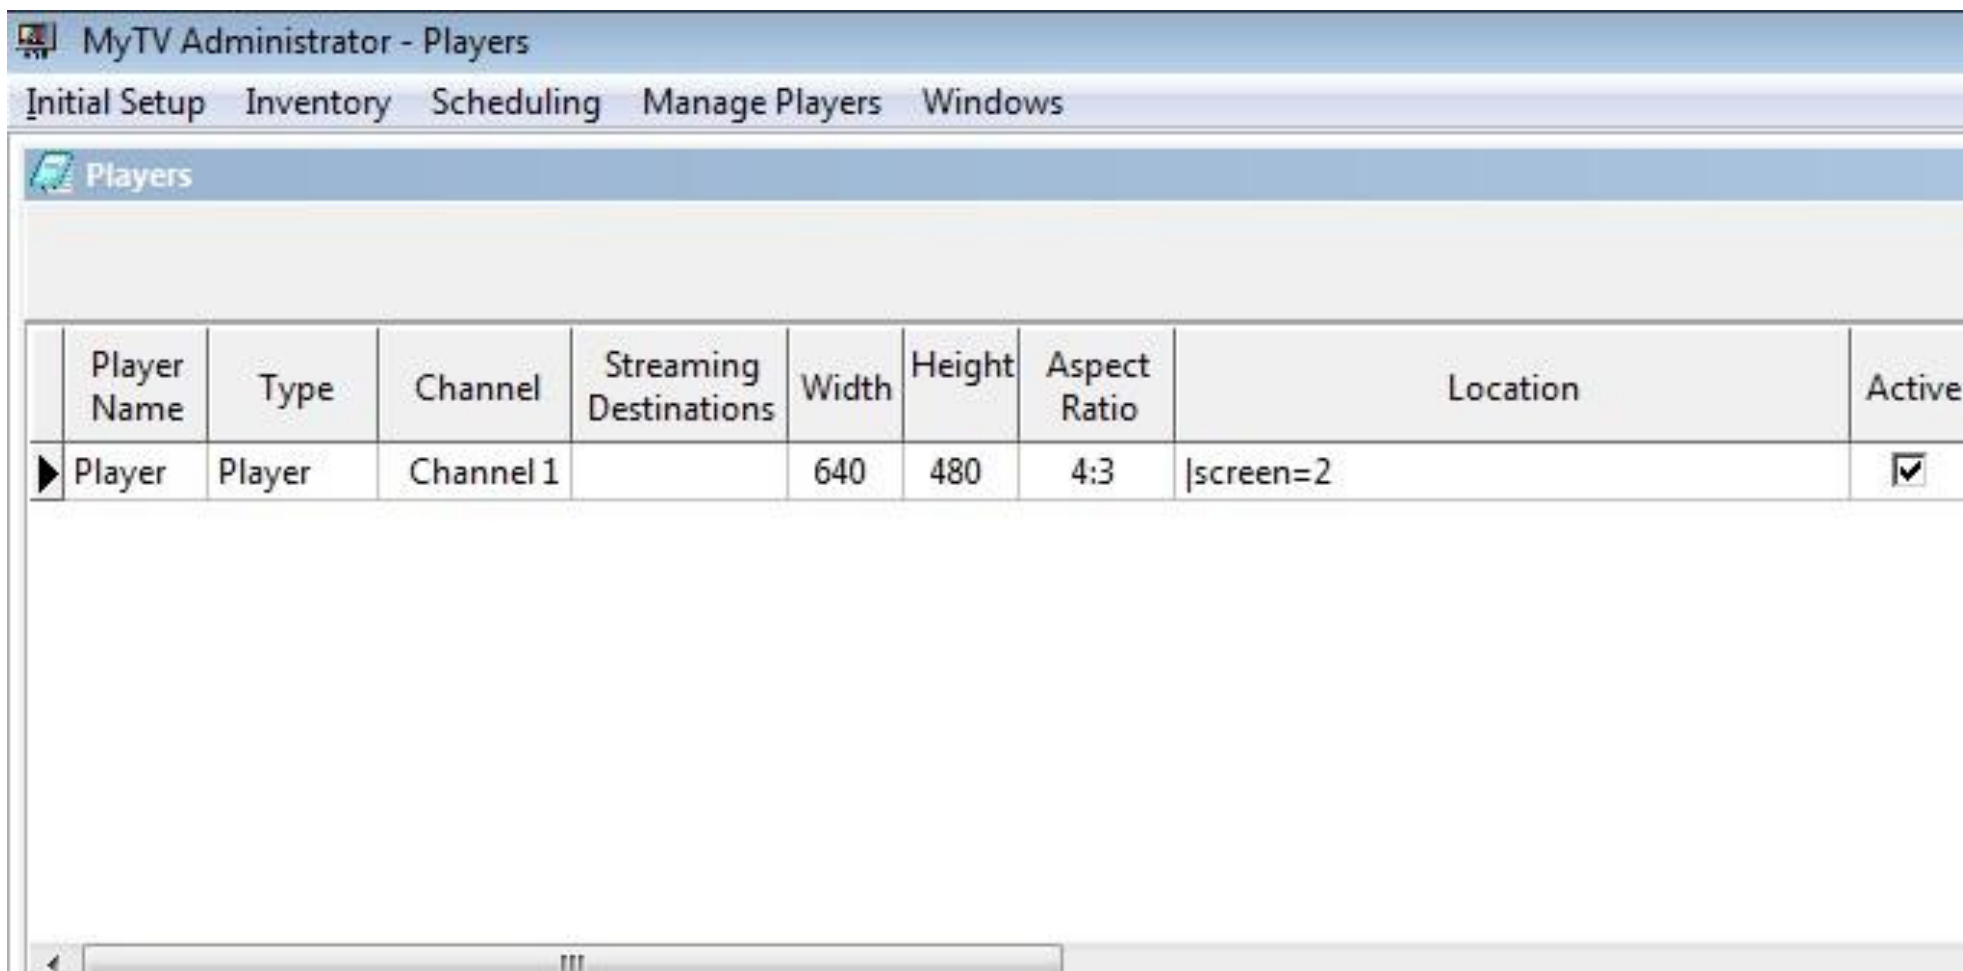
MyTV Administrator - Players

Initial Setup Inventory Scheduling Manage Players Windows

Players

| Player Name | Type | Channel | Streaming Destinations | Width | Height | Aspect Ratio | Location | Active |
|---|---|---|---|---|---|---|---|---|
| Player | Player | Channel 1 | | 640 | 480 | 4:3 | \|screen=2 | ☑ |